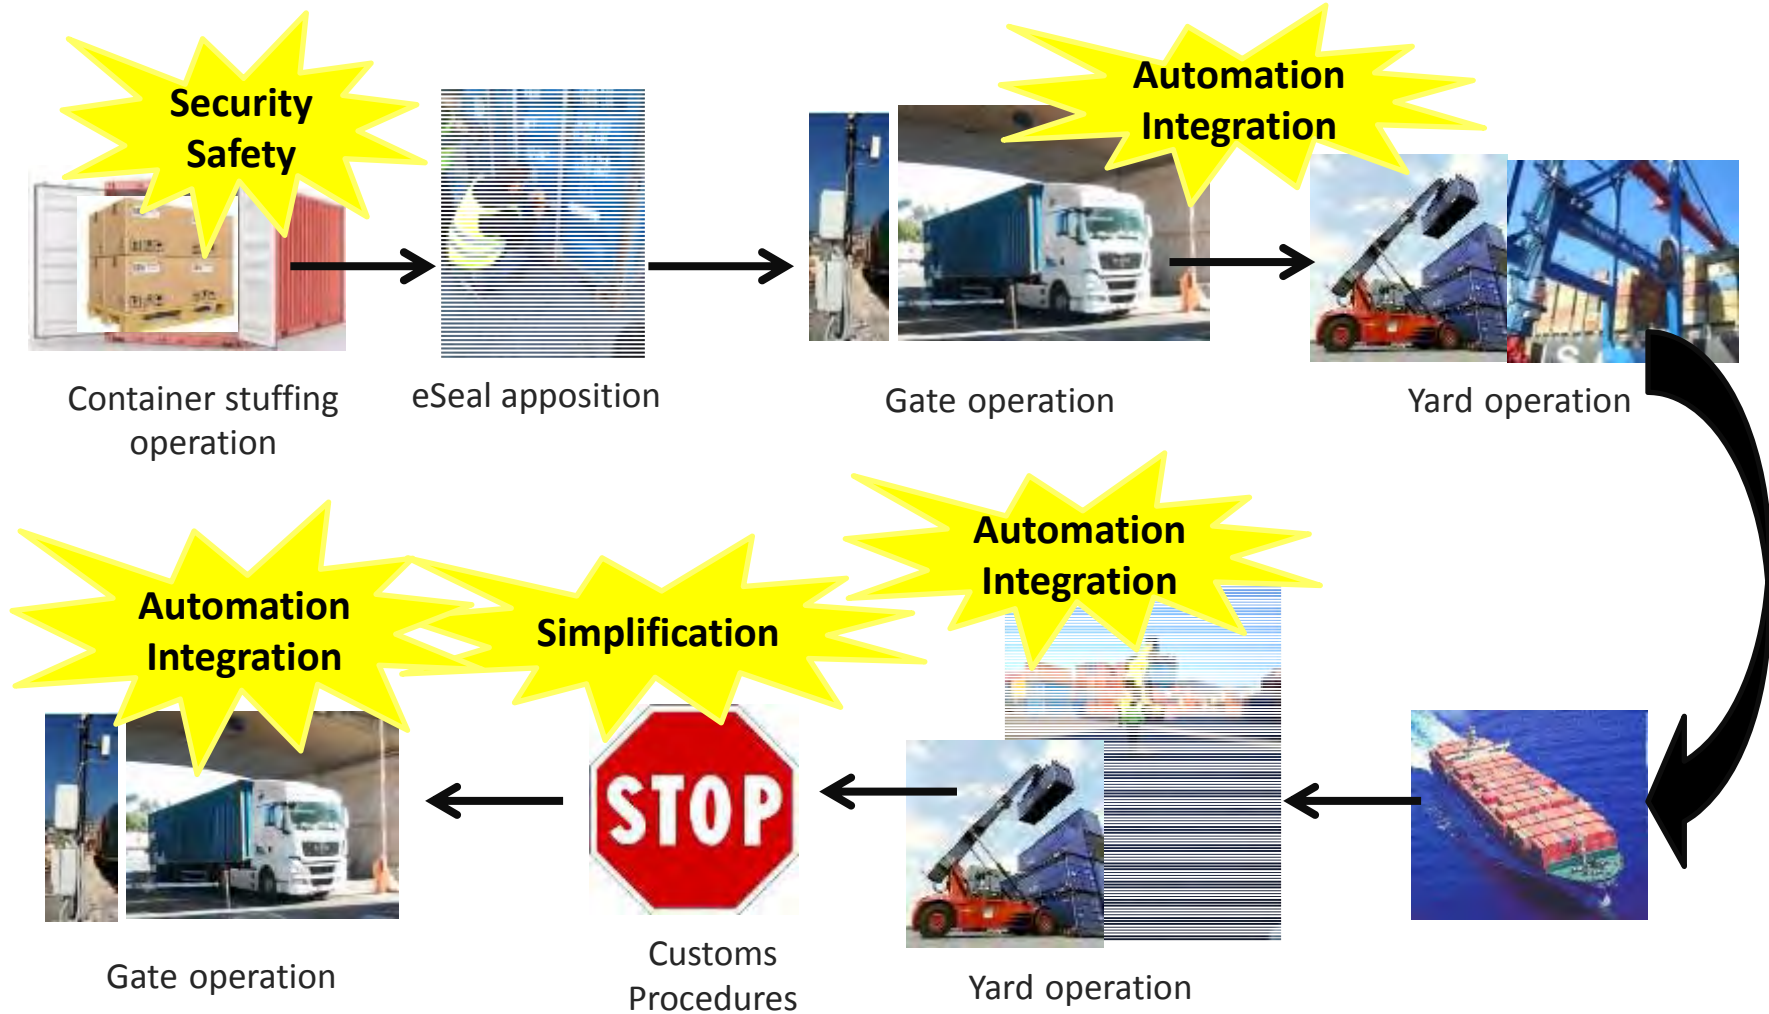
Security Safety

Container stuffing operation

eSeal apposition

Gate operation

Automation Integration

Yard operation

Automation Integration

Simplification

Automation Integration

STOP

Gate operation

Customs Procedures

Yard operation